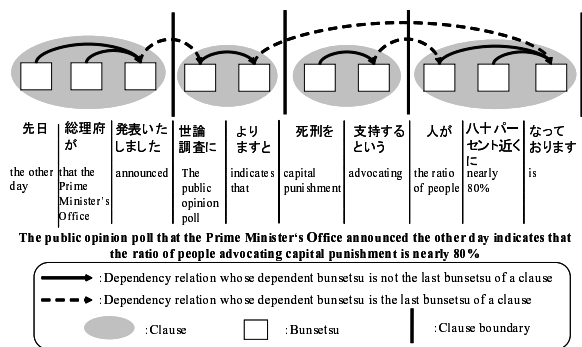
先日 the other day

総理府が that the Prime Minister's Office

発表いたしました announced

世論調査に The public opinion poll

よりますと indicates that

死刑を capital punishment

支持するという advocating

人が the ratio of people

八十パーセント近くに nearly 80%

なっております is

The public opinion poll that the Prime Minister's Office announced the other day indicates that the ratio of people advocating capital punishment is nearly 80%

: Dependency relation whose dependent bunsetsu is not the last bunsetsu of a clause

: Dependency relation whose dependent bunsetsu is the last bunsetsu of a clause

: Clause

: Bunsetsu

: Clause boundary